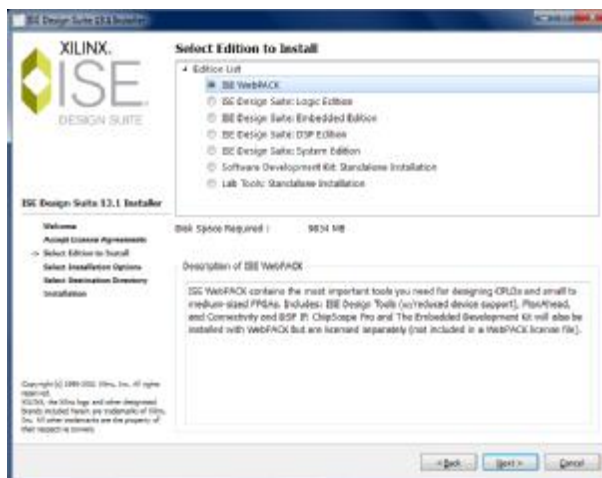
ISE Design Suite 13.1 Installer

XILINX.
ISE
DESIGN SUITE

ISE Design Suite 13.1 Installer

Welcome
Accept License Agreements
-> Select Edition to Install
Select Installation Options
Select Destination Directory
Installation

Copyright (c) 1995-2011 Xilinx, Inc. All rights reserved.
XILINX, the Xilinx logo and other designated brands included herein are trademarks of Xilinx, Inc. All other trademarks are the property of their respective owners.

Select Edition to Install

Edition List
ISE WebPACK
ISE Design Suite: Logic Edition
ISE Design Suite: Embedded Edition
ISE Design Suite: DSP Edition
ISE Design Suite: System Edition
Software Development Kit: Standalone Installation
Lab Tools: Standalone Installation

Disk Space Required : 9834 MB

Description of ISE WebPACK

ISE WebPACK contains the most important tools you need for designing CPLDs and small to medium-sized FPGAs. Includes: ISE Design Tools (w/reduced device support), PlanAhead, and Connectivity and DSP IP. ChipScope Pro and The Embedded Development Kit will also be installed with WebPACK but are licensed separately (not included in a WebPACK license file).

< Back   Next >   Cancel